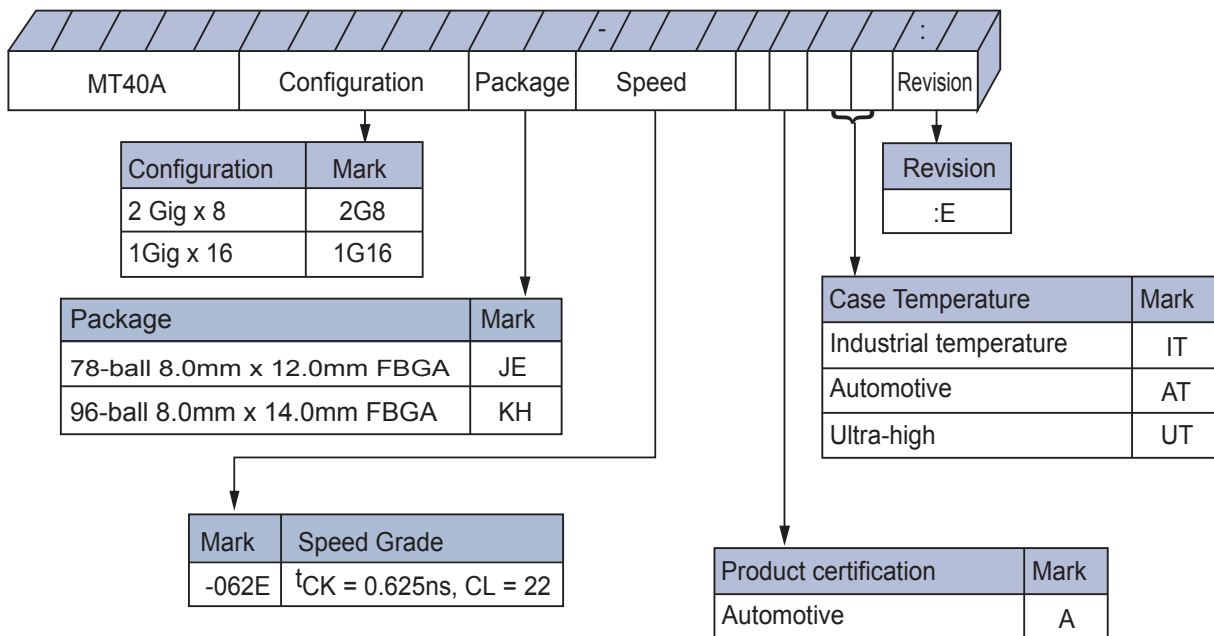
- :

| MT40A | Configuration | Package | Speed | | | | | Revision |
|---|---|---|---|---|---|---|---|---|

| Configuration | Mark |
|---|---|
| 2 Gig x 8 | 2G8 |
| 1Gig x 16 | 1G16 |

| Revision |
|---|
| :E |

| Case Temperature | Mark |
|---|---|
| Industrial temperature | IT |
| Automotive | AT |
| Ultra-high | UT |

| Package | Mark |
|---|---|
| 78-ball 8.0mm x 12.0mm FBGA | JE |
| 96-ball 8.0mm x 14.0mm FBGA | KH |

| Mark | Speed Grade |
|---|---|
| -062E | $t_{CK}$ = 0.625ns, CL = 22 |

| Product certification | Mark |
|---|---|
| Automotive | A |